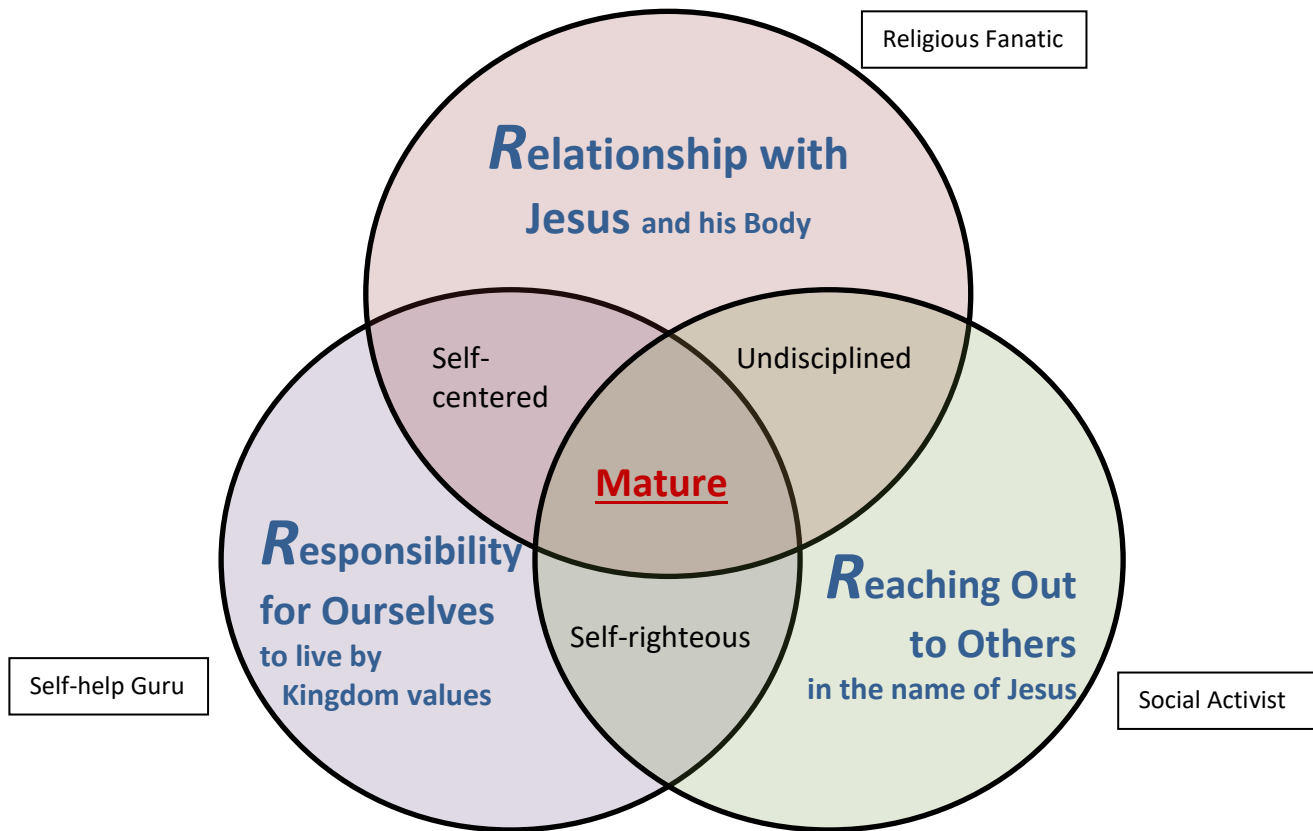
Religious Fanatic

Relationship with Jesus and his Body

Self-centered

Undisciplined

Mature

Responsibility for Ourselves to live by Kingdom values

Self-righteous

Reaching Out to Others in the name of Jesus

Self-help Guru

Social Activist